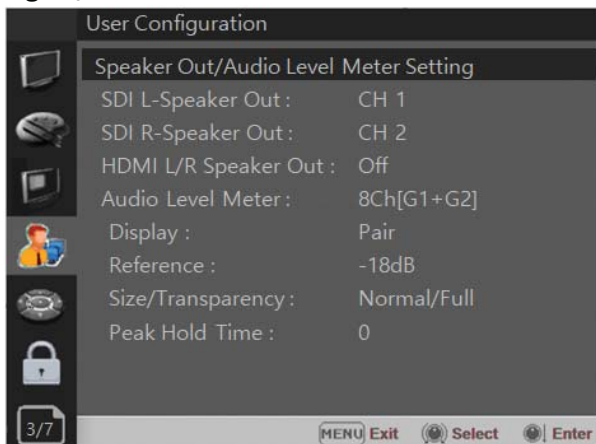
User Configuration

Speaker Out/Audio Level Meter Setting

| | |
|---|---|
| SDI L-Speaker Out : | CH 1 |
| SDI R-Speaker Out : | CH 2 |
| HDMI L/R Speaker Out : | Off |
| Audio Level Meter : | 8Ch[G1+G2] |
| Display : | Pair |
| Reference : | -18dB |
| Size/Transparency : | Normal/Full |
| Peak Hold Time : | 0 |

3/7

MENU Exit Select Enter